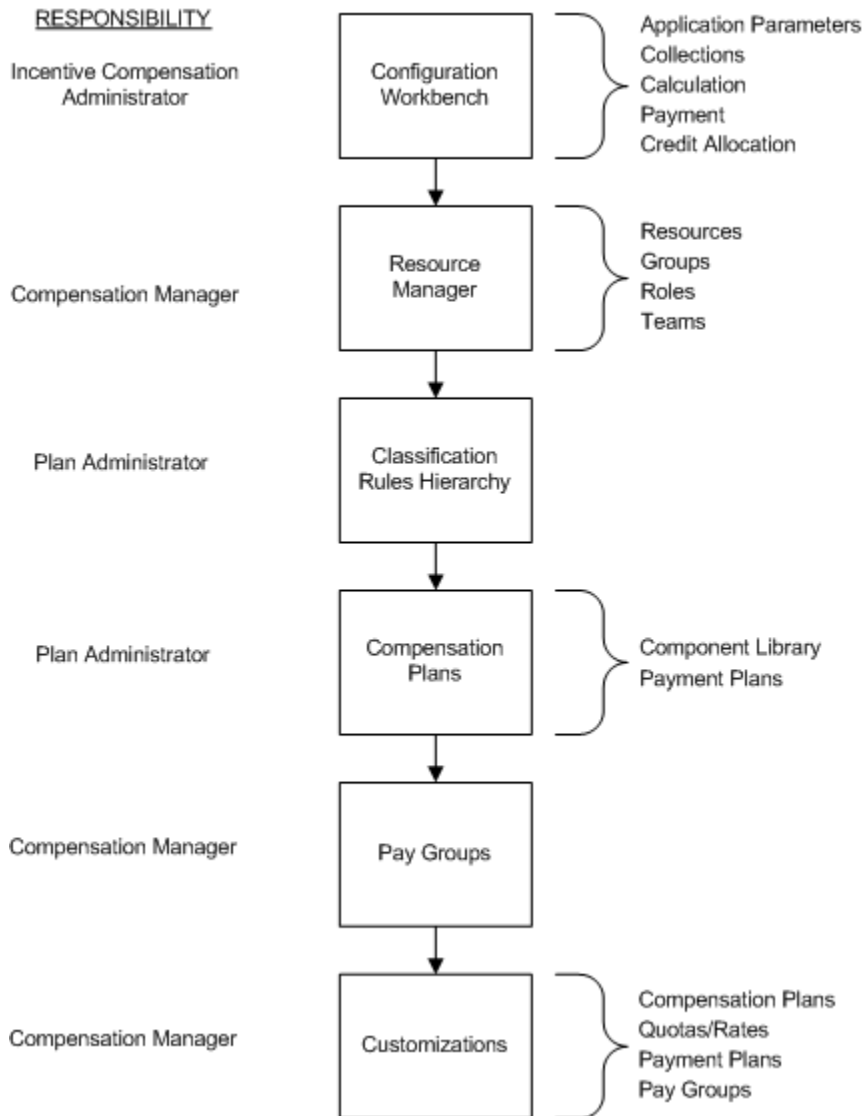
RESPONSIBILITY

Incentive Compensation Administrator

Configuration Workbench

Application Parameters
Collections
Calculation
Payment
Credit Allocation

Compensation Manager

Resource Manager

Resources
Groups
Roles
Teams

Plan Administrator

Classification Rules Hierarchy

Plan Administrator

Compensation Plans

Component Library
Payment Plans

Compensation Manager

Pay Groups

Compensation Manager

Customizations

Compensation Plans
Quotas/Rates
Payment Plans
Pay Groups